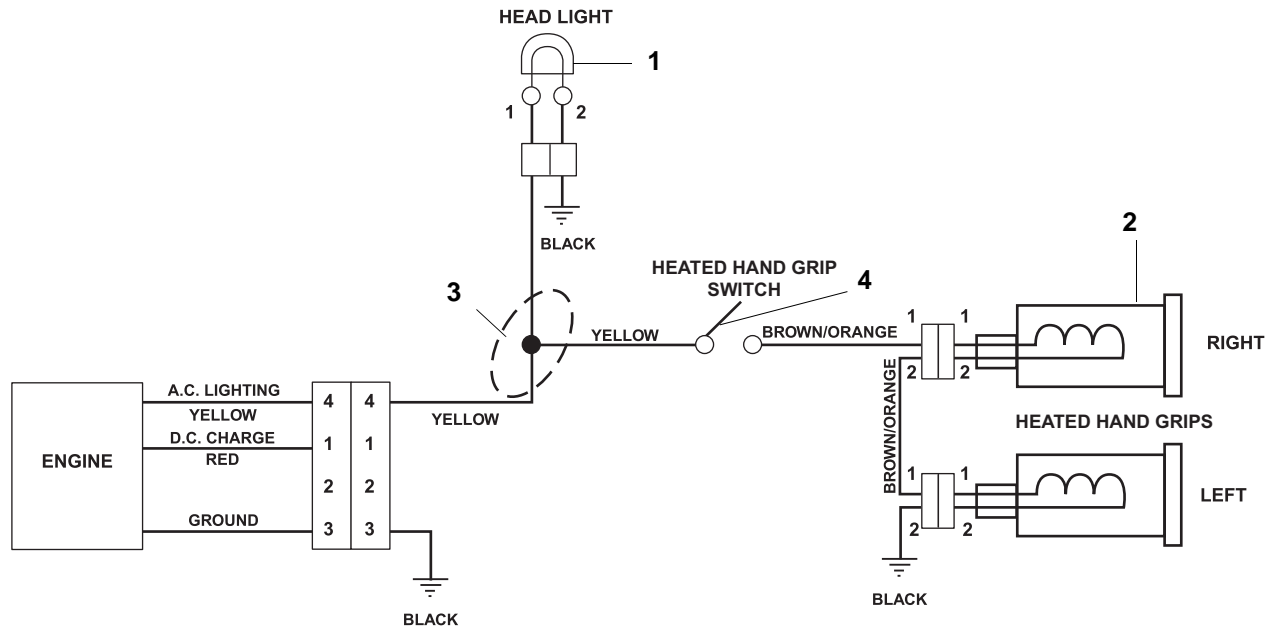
HEAD LIGHT

1

1 2

BLACK

3

HEATED HAND GRIP SWITCH

4

2

YELLOW

BROWN/ORANGE

1 1

2 2

RIGHT

ENGINE

A.C. LIGHTING

YELLOW

D.C. CHARGE

RED

GROUND

4 4

1 1

2 2

3 3

YELLOW

BLACK

BROWN/ORANGE

HEATED HAND GRIPS

1 1

2 2

LEFT

BLACK